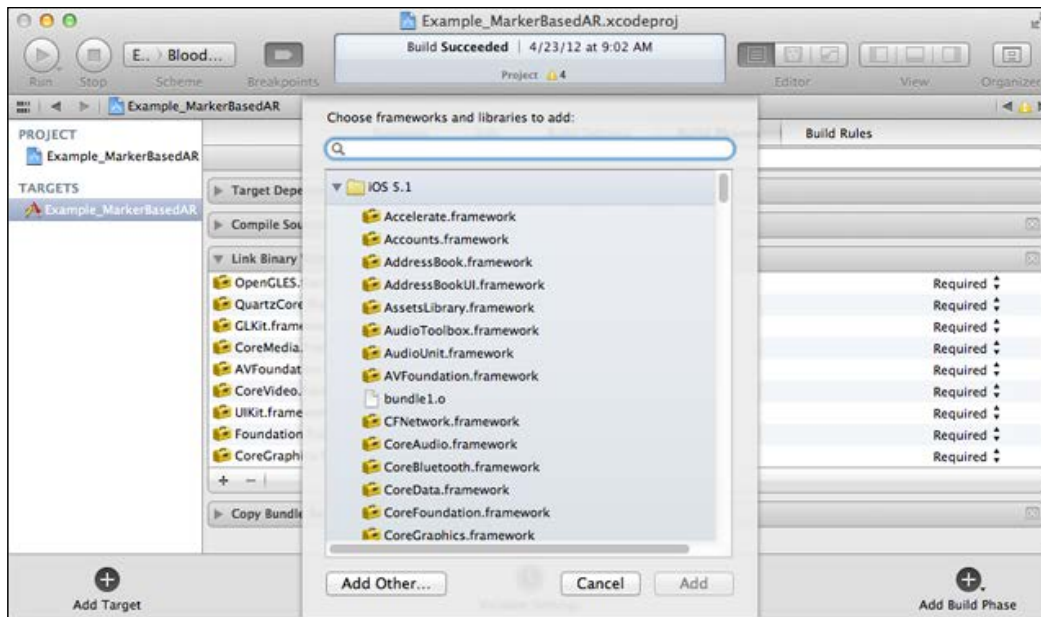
Example_MarkerBasedAR.xcodeproj

Run Stop E.. 〉Blood... Scheme Breakpoints

Build Succeeded | 4/23/12 at 9:02 AM
Project 4

Editor View Organizer

Example_MarkerBasedAR

PROJECT
Example_MarkerBasedAR

TARGETS
Example_MarkerBasedAR

Target Depe
Compile Sou
Link Binary
OpenGLES.
QuartzCore
GLKit.fram
CoreMedia.
AVFoundat
CoreVideo.
UIKit.frame
Foundation
CoreGraphi
+ −
Copy Bundle

Build Rules

Required
Required
Required
Required
Required
Required
Required
Required
Required

Choose frameworks and libraries to add:

iOS 5.1
Accelerate.framework
Accounts.framework
AddressBook.framework
AddressBookUI.framework
AssetsLibrary.framework
AudioToolbox.framework
AudioUnit.framework
AVFoundation.framework
bundle1.o
CFNetwork.framework
CoreAudio.framework
CoreBluetooth.framework
CoreData.framework
CoreFoundation.framework
CoreGraphics.framework

Add Other... Cancel Add

Add Target

Add Build Phase